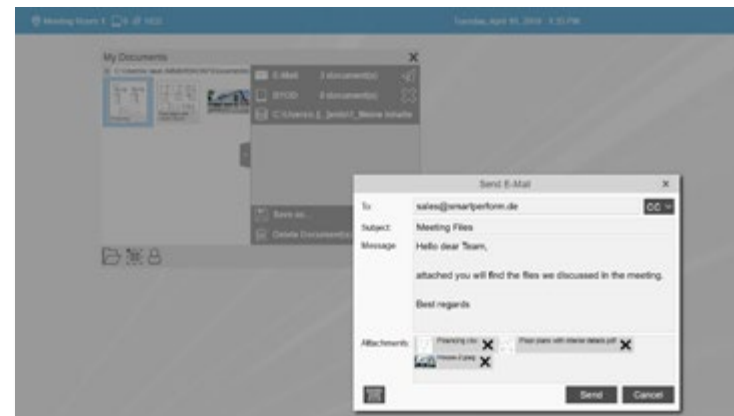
Meeting Room 1 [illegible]

Tuesday, April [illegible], 2016 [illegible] PM

My Documents

C:\Users\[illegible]

E-Mail 3 document(s)

BYOD 0 document(s)

C:\Users\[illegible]

Save as...

Delete Document(s)

Send E-Mail

To: sales@smartperform.de

Subject: Meeting Files

Message: Hello dear Team,

attached you will find the files we discussed in the meeting.

Best regards

Attachments: Financing.xlsx
Floor plans with interior details.pdf
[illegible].jpeg

Send Cancel